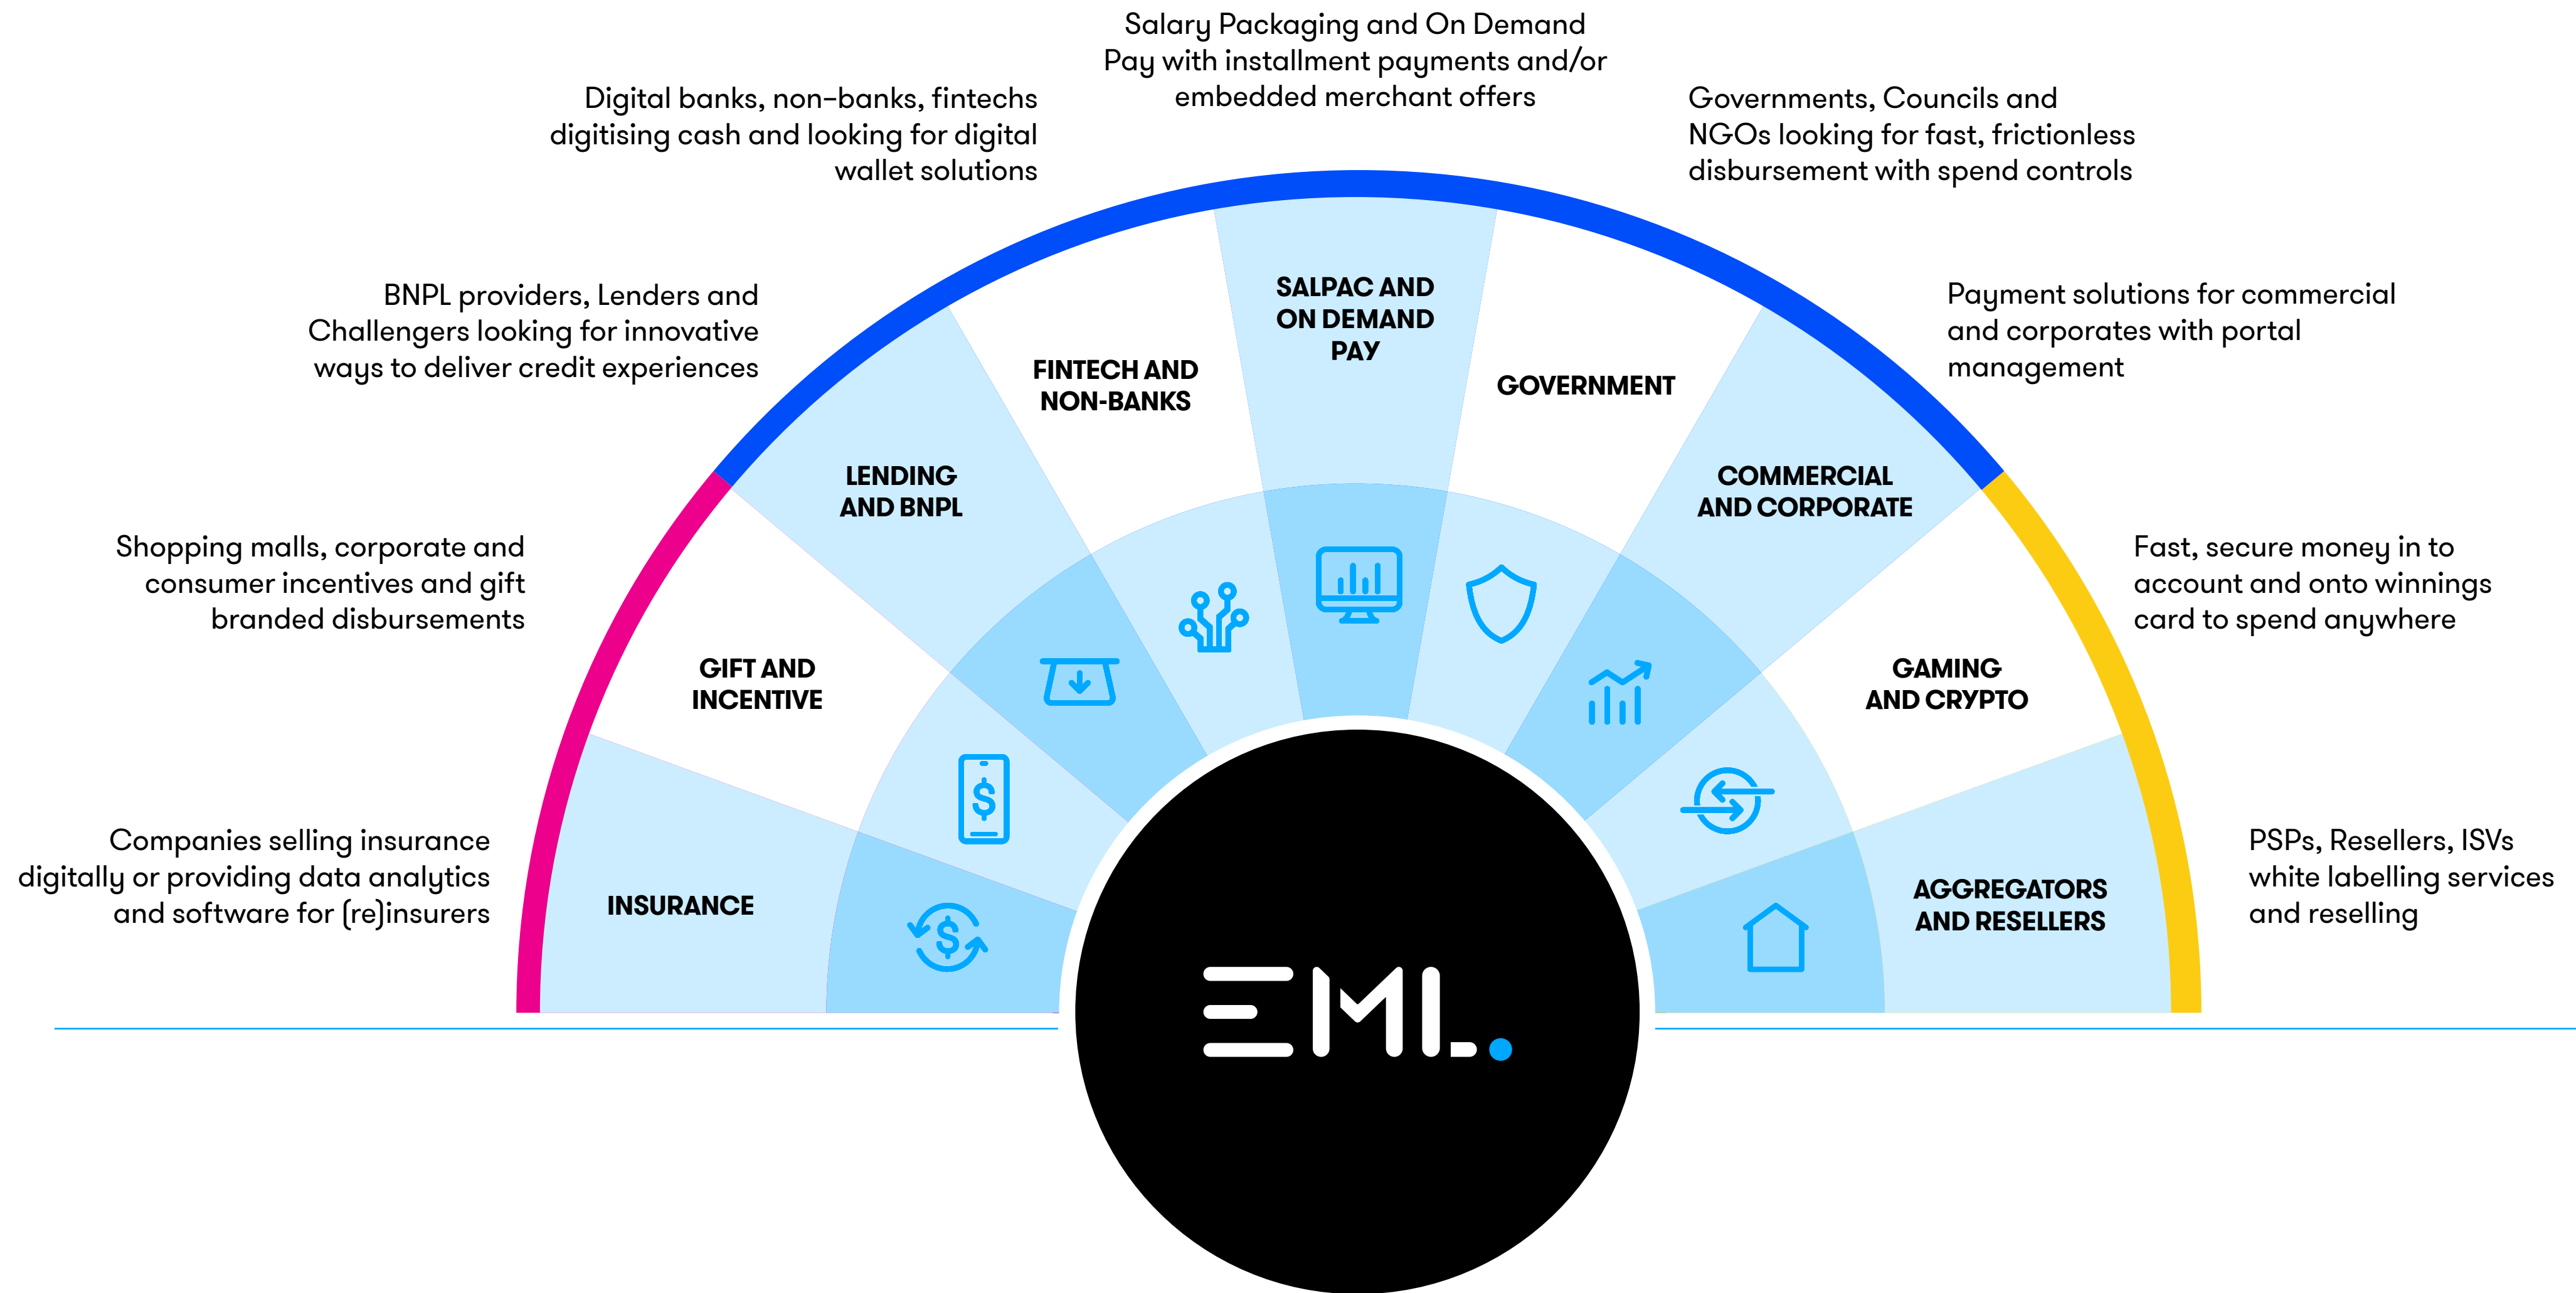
Salary Packaging and On Demand Pay with installment payments and/or embedded merchant offers

Digital banks, non-banks, fintechs digitising cash and looking for digital wallet solutions

Governments, Councils and NGOs looking for fast, frictionless disbursement with spend controls

BNPL providers, Lenders and Challengers looking for innovative ways to deliver credit experiences

Payment solutions for commercial and corporates with portal management

Shopping malls, corporate and consumer incentives and gift branded disbursements

Fast, secure money in to account and onto winnings card to spend anywhere

Companies selling insurance digitally or providing data analytics and software for (re)insurers

PSPs, Resellers, ISVs white labelling services and reselling

SALPAC AND ON DEMAND PAY

FINTECH AND NON-BANKS

GOVERNMENT

LENDING AND BNPL

COMMERCIAL AND CORPORATE

GIFT AND INCENTIVE

GAMING AND CRYPTO

INSURANCE

AGGREGATORS AND RESELLERS

EML.